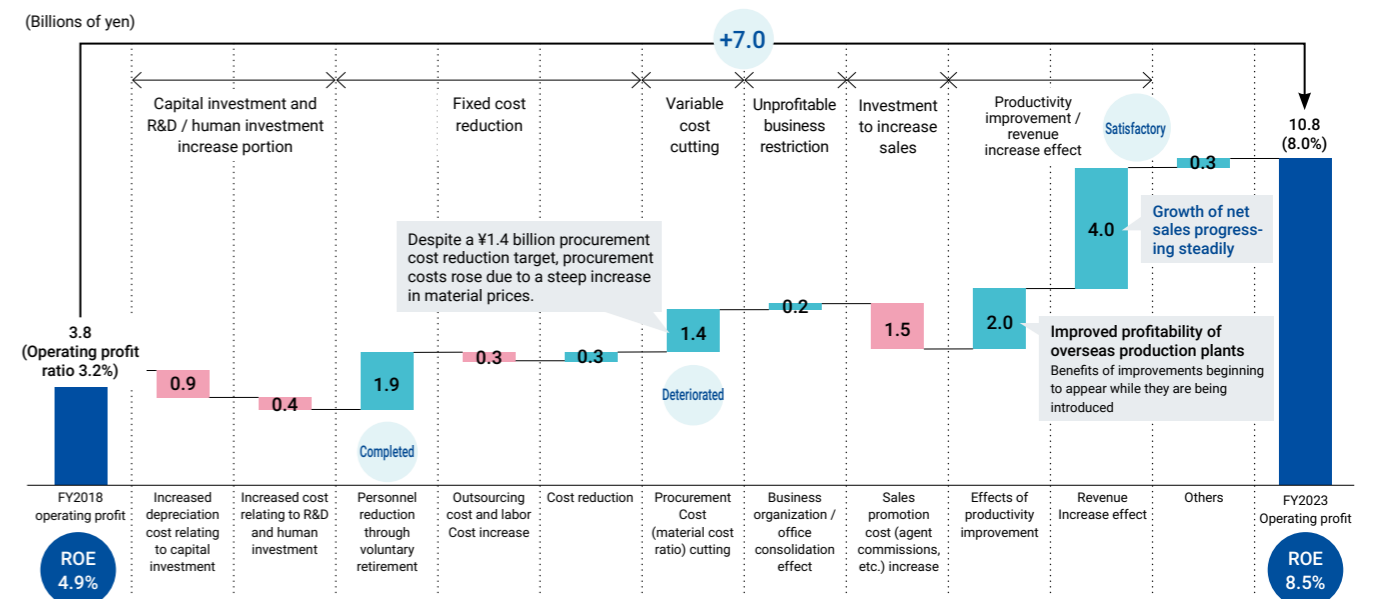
(Billions of yen)

+7.0

Capital investment and R&D / human investment increase portion

Fixed cost reduction

Variable cost cutting

Unprofitable business restriction

Investment to increase sales

Productivity improvement / revenue increase effect

Satisfactory

10.8 (8.0%)

0.3

4.0

Growth of net sales progressing steadily

Despite a ¥1.4 billion procurement cost reduction target, procurement costs rose due to a steep increase in material prices.

0.2

3.8 (Operating profit ratio 3.2%)

0.9

0.4

1.9

0.3

0.3

1.4

1.5

2.0

Improved profitability of overseas production plants

Benefits of improvements beginning to appear while they are being introduced

Completed

Deteriorated

FY2018 operating profit

Increased depreciation cost relating to capital investment

Increased cost relating to R&D and human investment

Personnel reduction through voluntary retirement

Outsourcing cost and labor Cost increase

Cost reduction

Procurement Cost (material cost ratio) cutting

Business organization / office consolidation effect

Sales promotion cost (agent commissions, etc.) increase

Effects of productivity improvement

Revenue Increase effect

Others

FY2023 Operating profit

ROE 4.9%

ROE 8.5%